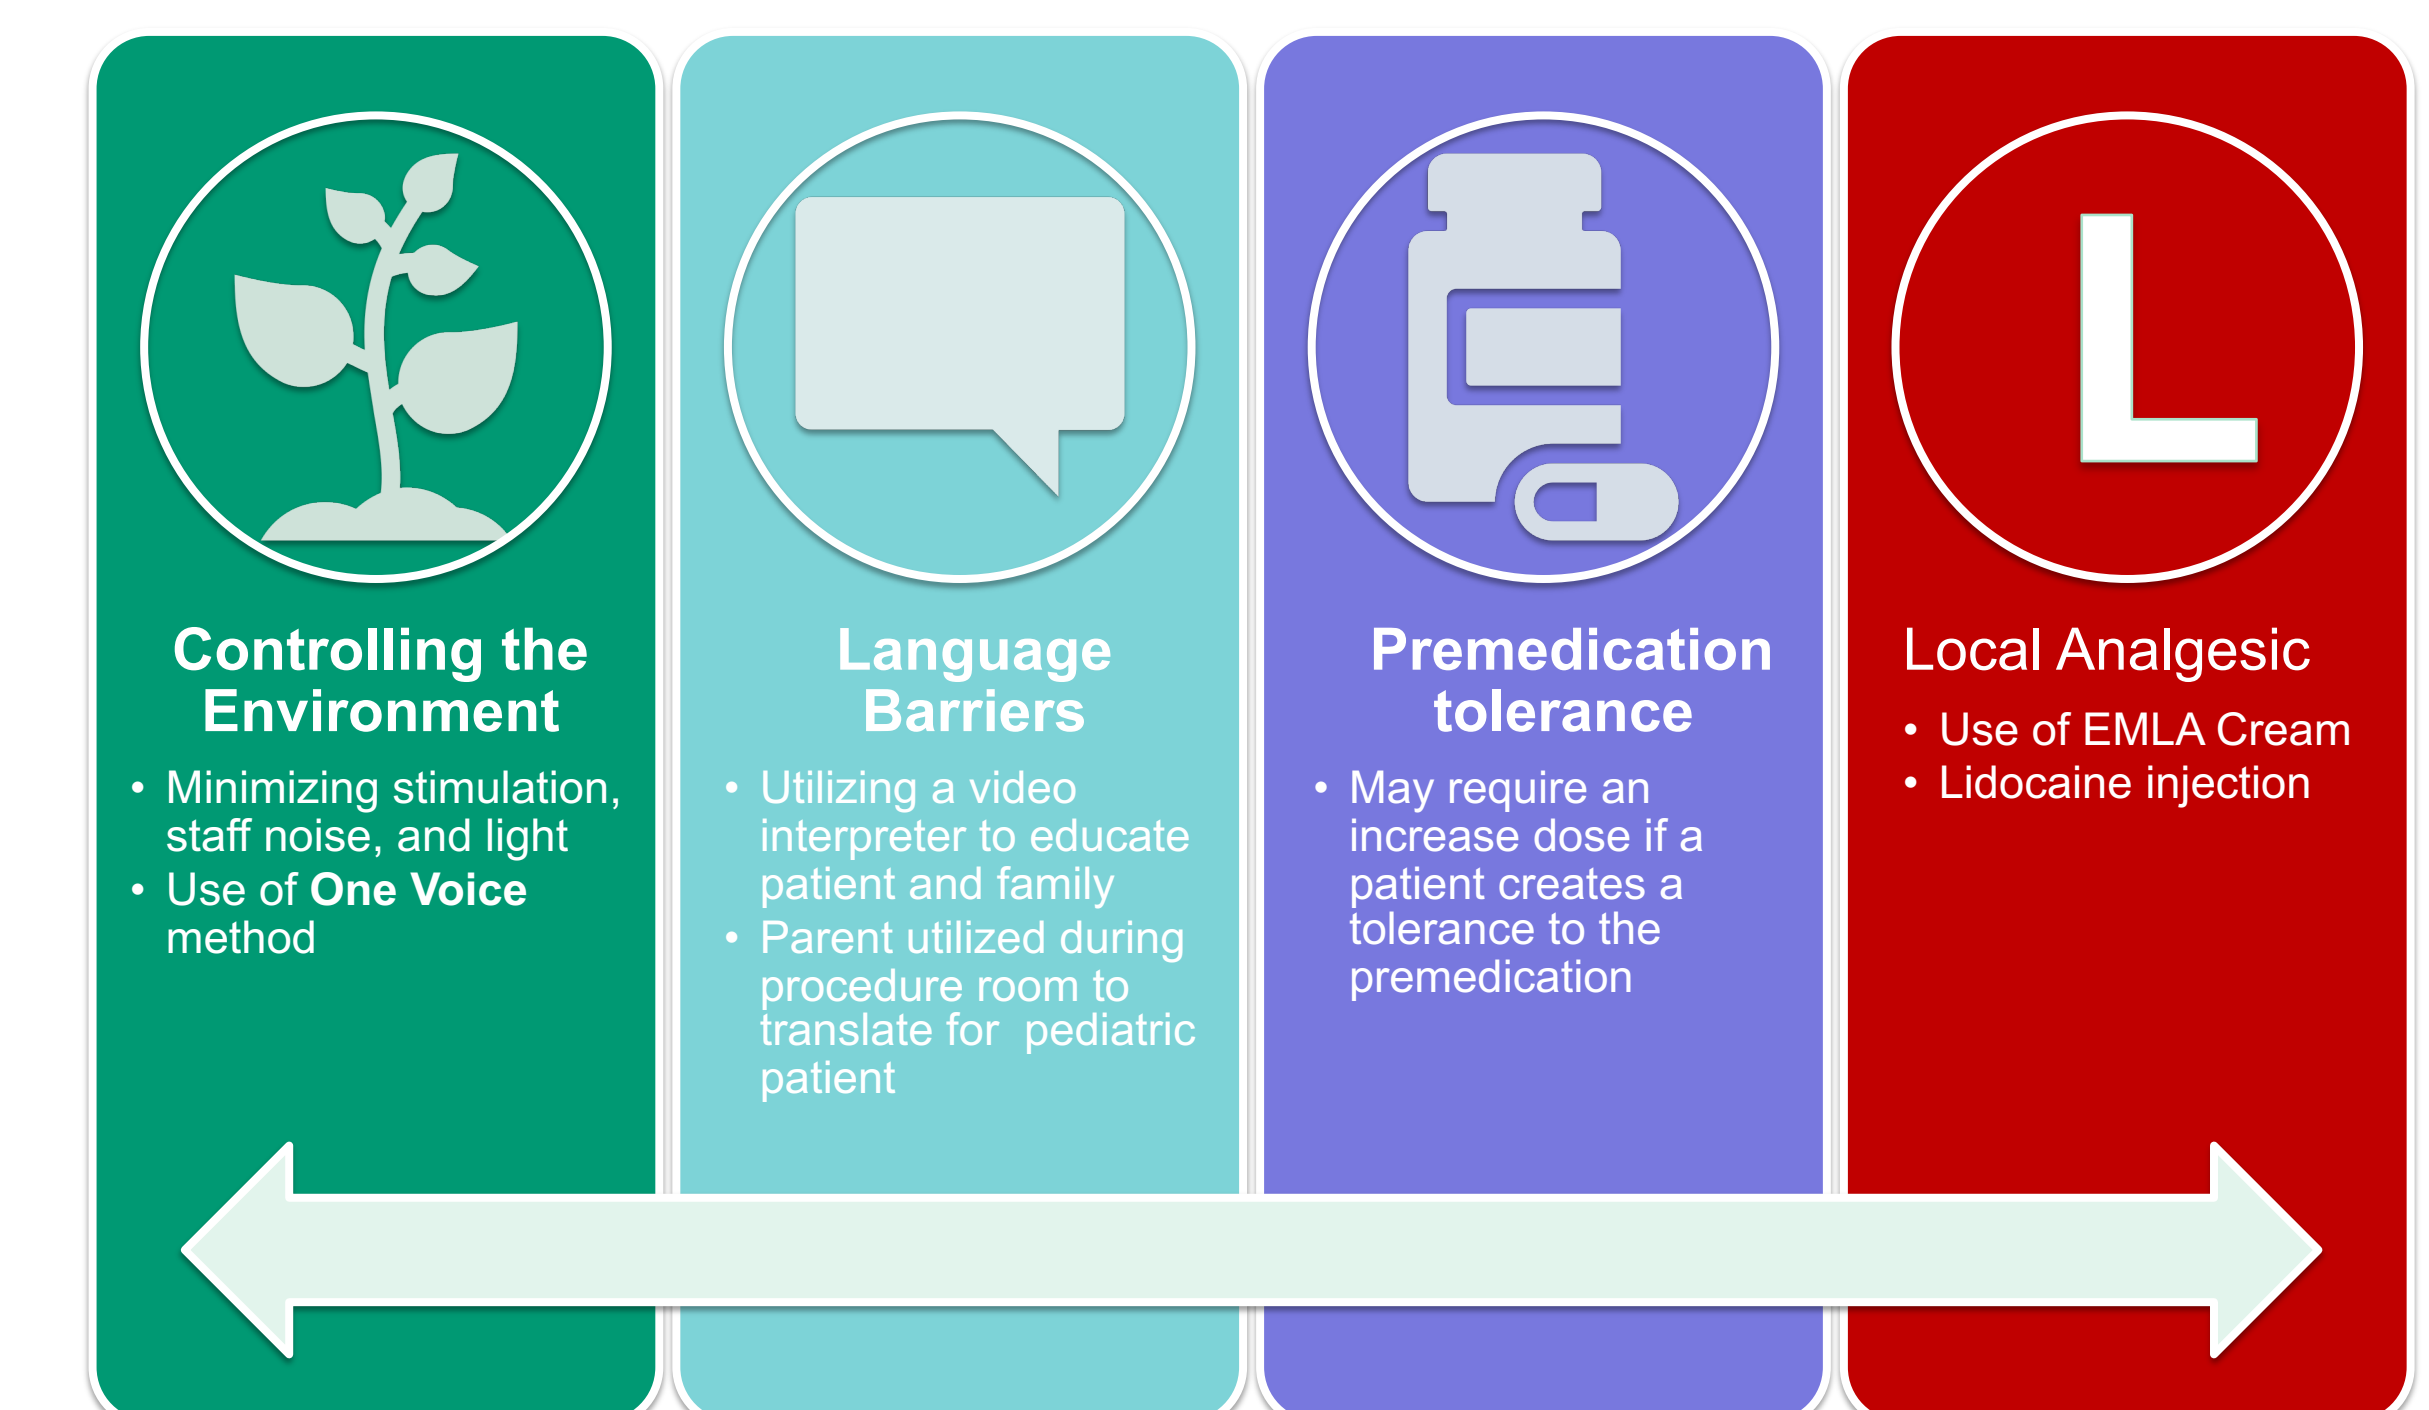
Controlling the Environment

- Minimizing stimulation, staff noise, and light
- Use of One Voice method

Language Barriers

- Utilizing a video interpreter to educate patient and family
- Parent utilized during procedure room to translate for pediatric patient

Premedication tolerance

- May require an increase dose if a patient creates a tolerance to the premedication

L

Local Analgesic

- Use of EMLA Cream
- Lidocaine injection